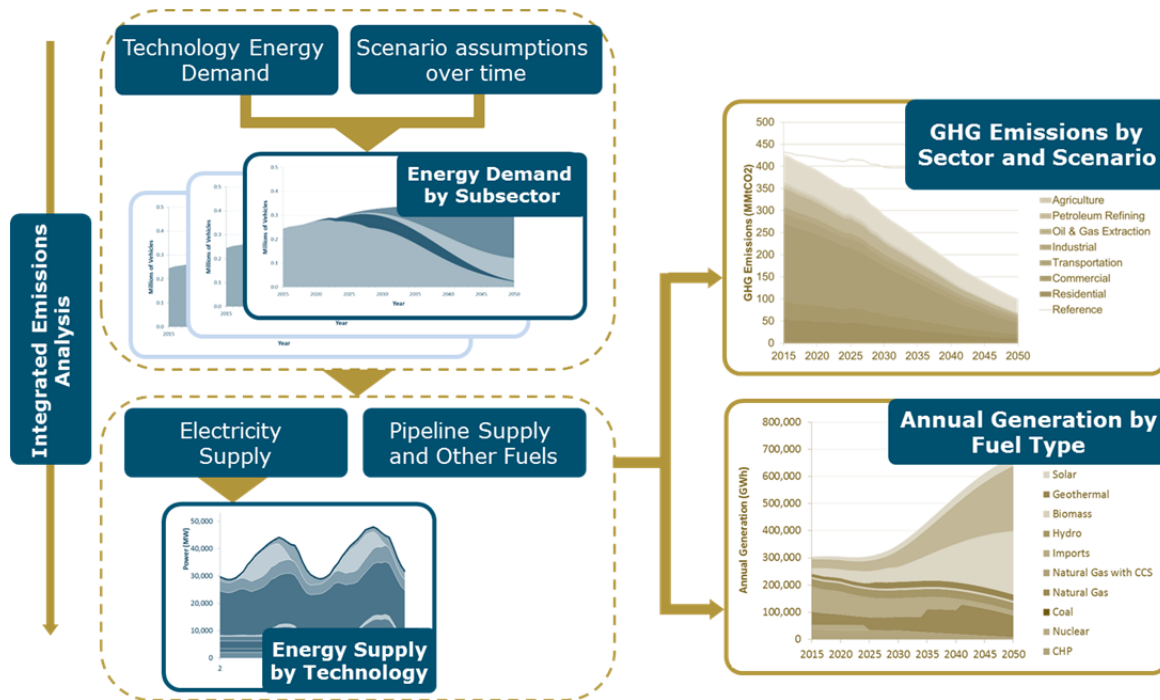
Integrated Emissions Analysis

Technology Energy Demand

Scenario assumptions over time

Energy Demand by Subsector

0.5
0.4
0.3
0.2
0.1
0.0
Millions of Vehicles
2015 2020 2025 2030 2035 2040 2045 2050
Year

Electricity Supply

Pipeline Supply and Other Fuels

Energy Supply by Technology

50,000
40,000
30,000
20,000
10,000
0
Power (MW)
2

GHG Emissions by Sector and Scenario

500
450
400
350
300
250
200
150
100
50
0
GHG Emissions (MMtCO2)
2015 2020 2025 2030 2035 2040 2045 2050

Agriculture
Petroleum Refining
Oil & Gas Extraction
Industrial
Transportation
Commercial
Residential
Reference

Annual Generation by Fuel Type

800,000
700,000
600,000
500,000
400,000
300,000
200,000
100,000
0
Annual Generation (GWh)
2015 2020 2025 2030 2035 2040 2045 2050

Solar
Geothermal
Biomass
Hydro
Imports
Natural Gas with CCS
Natural Gas
Coal
Nuclear
CHP